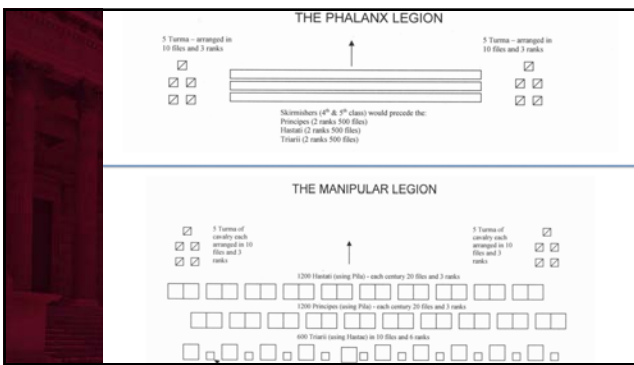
THE PHALANX LEGION

5 Turma – arranged in 10 files and 3 ranks

5 Turma – arranged in 10 files and 3 ranks

Skirmishers ($4^{th}$ & $5^{th}$ class) would precede the:
Principes (2 ranks 500 files)
Hastati (2 ranks 500 files)
Triarii (2 ranks 500 files)

THE MANIPULAR LEGION

5 Turma of cavalry each arranged in 10 files and 3 ranks

5 Turma of cavalry each arranged in 10 files and 3 ranks

1200 Hastati (using Pila) - each century 20 files and 3 ranks

1200 Principes (using Pila) - each century 20 files and 3 ranks

600 Triarii (using Hastae) in 10 files and 6 ranks